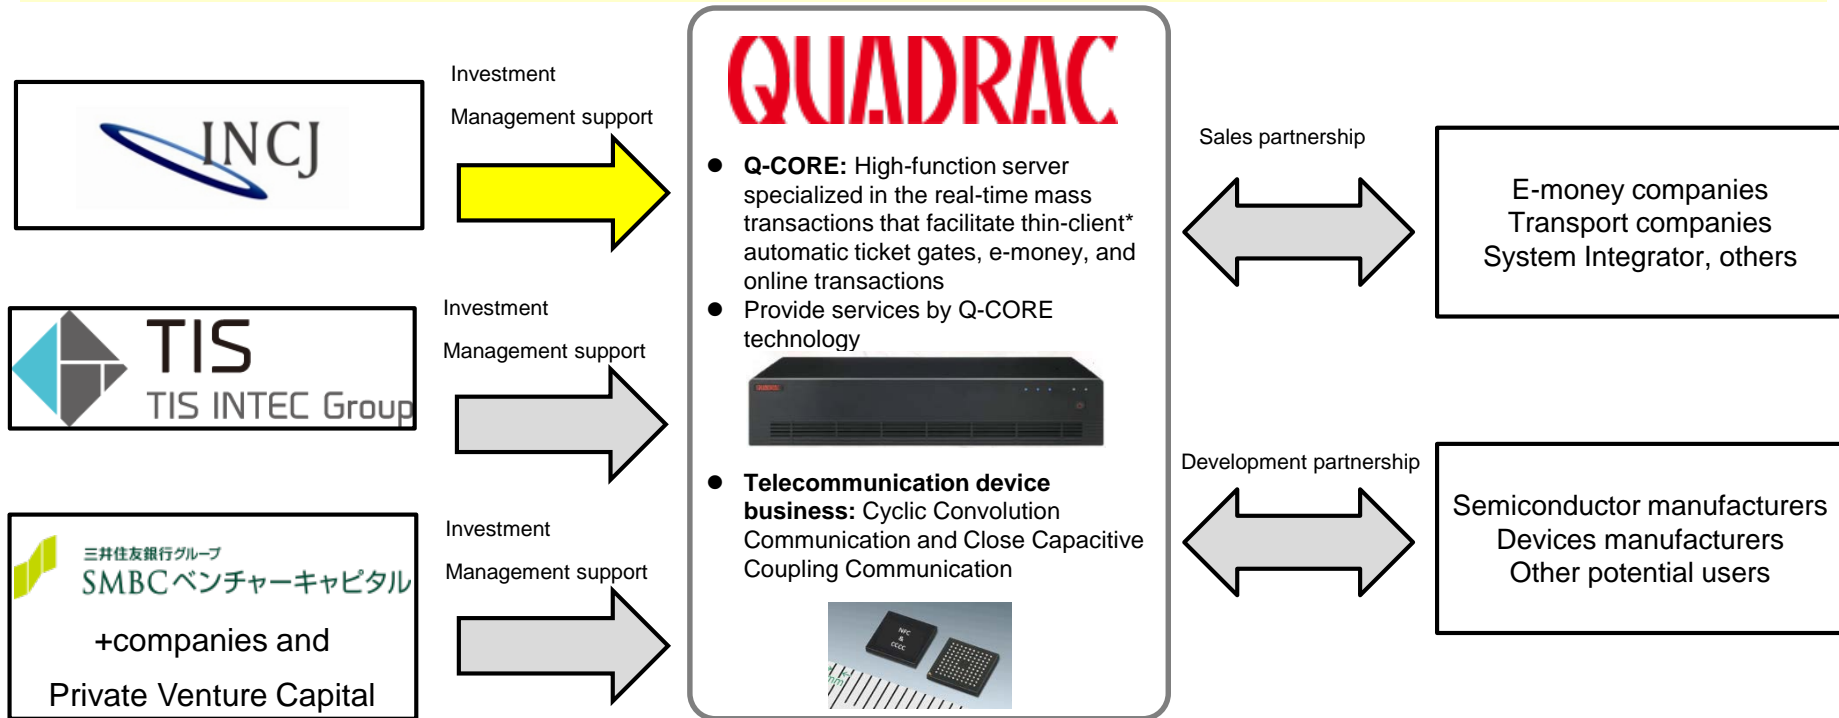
INCJ

Investment

Management support

TIS

TIS INTEC Group

Investment

Management support

三井住友銀行グループ

SMBCベンチャーキャピタル

+companies and

Private Venture Capital

Investment

Management support

QUADRAC

● **Q-CORE:** High-function server specialized in the real-time mass transactions that facilitate thin-client* automatic ticket gates, e-money, and online transactions

● Provide services by Q-CORE technology

● **Telecommunication device business:** Cyclic Convolution Communication and Close Capacitive Coupling Communication

Sales partnership

E-money companies
Transport companies
System Integrator, others

Development partnership

Semiconductor manufacturers
Devices manufacturers
Other potential users